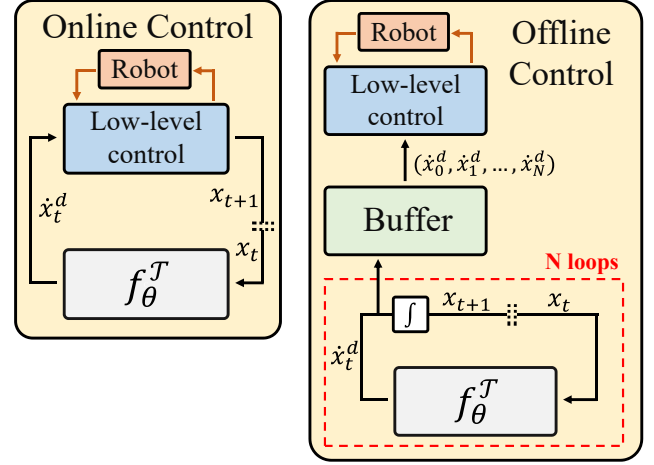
Online Control

Robot

Low-level control

$\dot{x}_t^d$

$x_{t+1}$

$x_t$

$f_\theta^{\mathcal{T}}$

Offline Control

Robot

Low-level control

$(\dot{x}_0^d, \dot{x}_1^d, \dots, \dot{x}_N^d)$

Buffer

N loops

$\int$

$x_{t+1}$

$x_t$

$\dot{x}_t^d$

$f_\theta^{\mathcal{T}}$